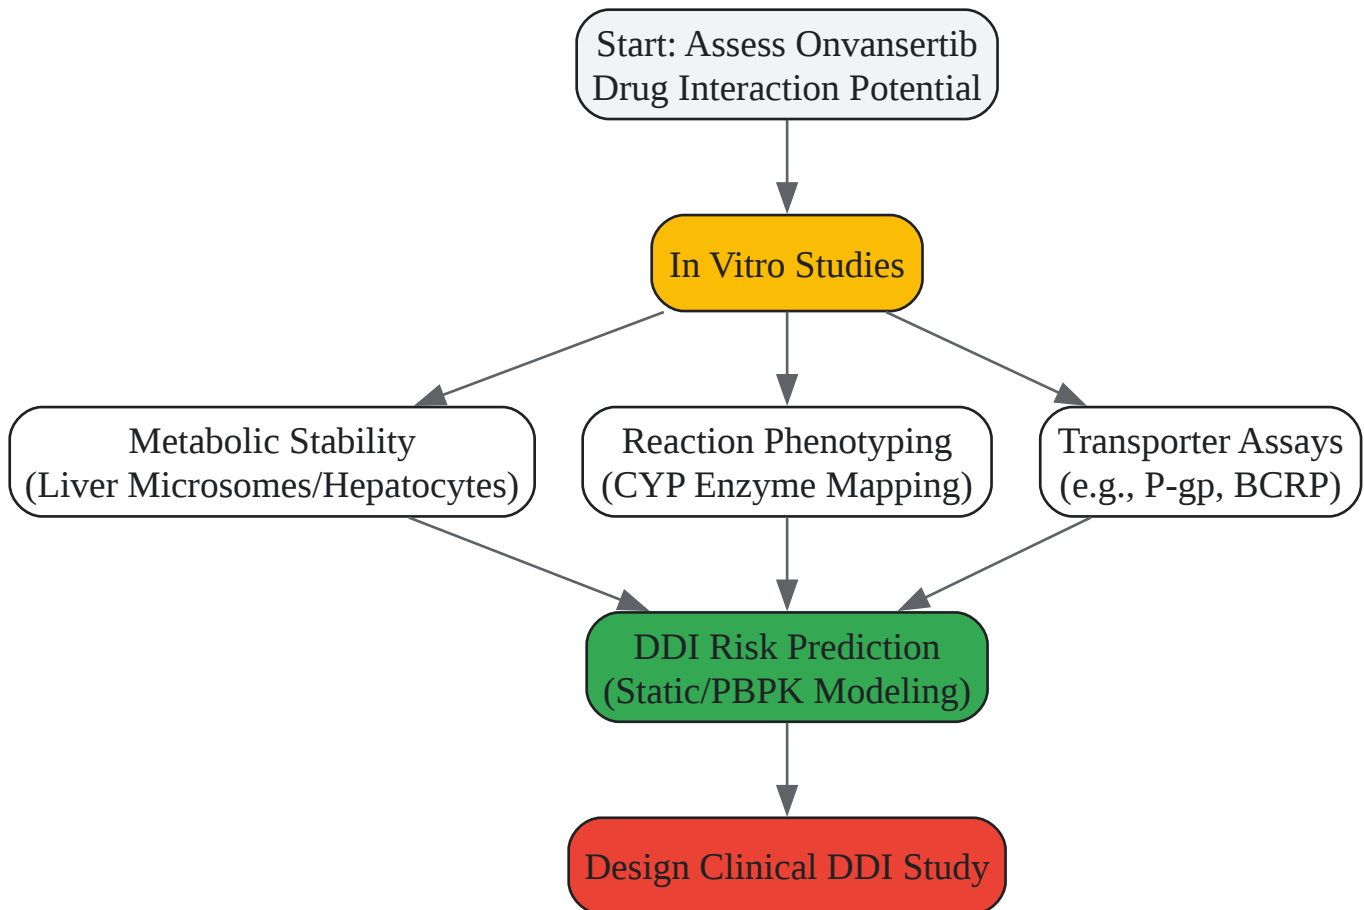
Start: Assess Onvansertib Drug Interaction Potential

In Vitro Studies

Metabolic Stability (Liver Microsomes/Hepatocytes)

Reaction Phenotyping (CYP Enzyme Mapping)

Transporter Assays (e.g., P-gp, BCRP)

DDI Risk Prediction (Static/PBPK Modeling)

Design Clinical DDI Study